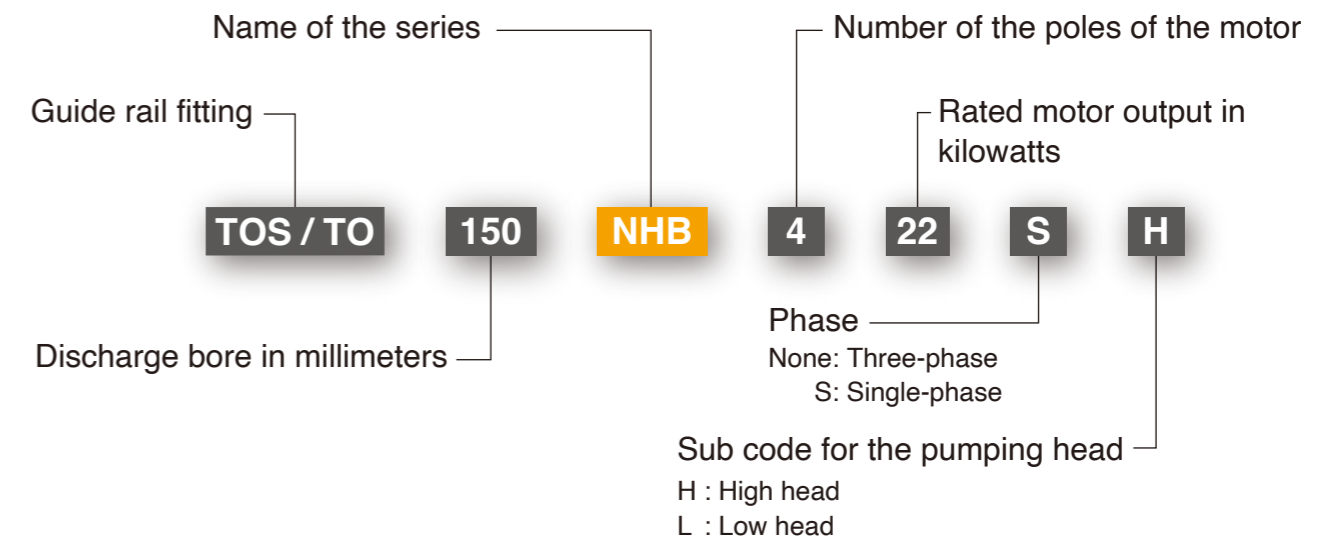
Name of the series

Number of the poles of the motor

Guide rail fitting

Rated motor output in kilowatts

TOS / TO

150

NHB

4

22

S

H

Phase
None: Three-phase
S: Single-phase

Discharge bore in millimeters

Sub code for the pumping head
H : High head
L : Low head